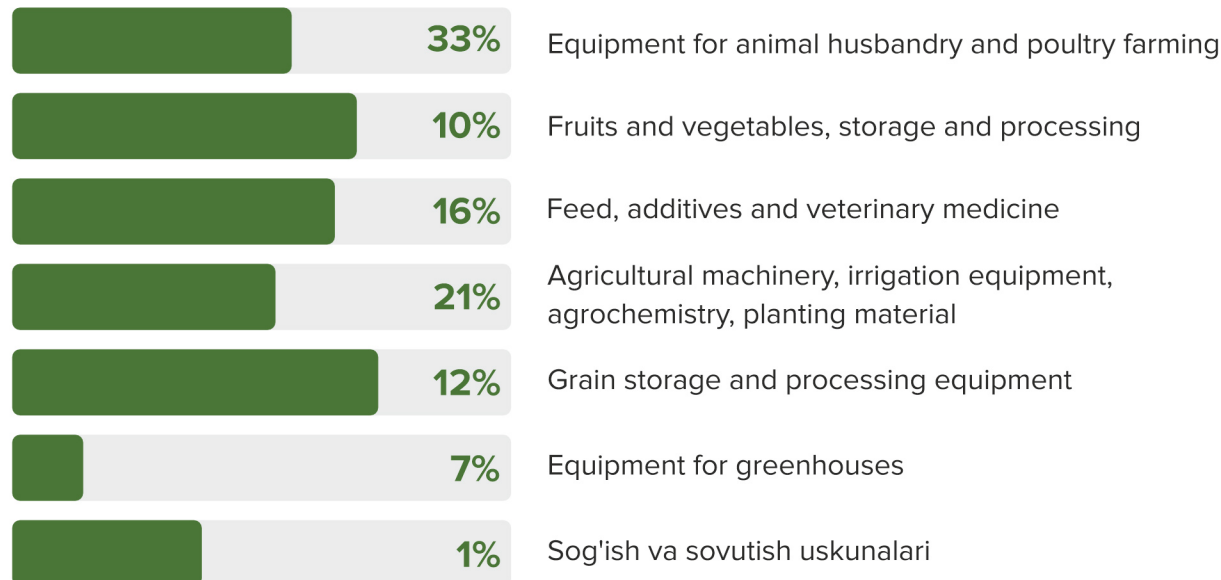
| | |
|---|---|
| 33% | Equipment for animal husbandry and poultry farming |
| 10% | Fruits and vegetables, storage and processing |
| 16% | Feed, additives and veterinary medicine |
| 21% | Agricultural machinery, irrigation equipment, agrochemistry, planting material |
| 12% | Grain storage and processing equipment |
| 7% | Equipment for greenhouses |
| 1% | Sog'ish va sovutish uskunalari |